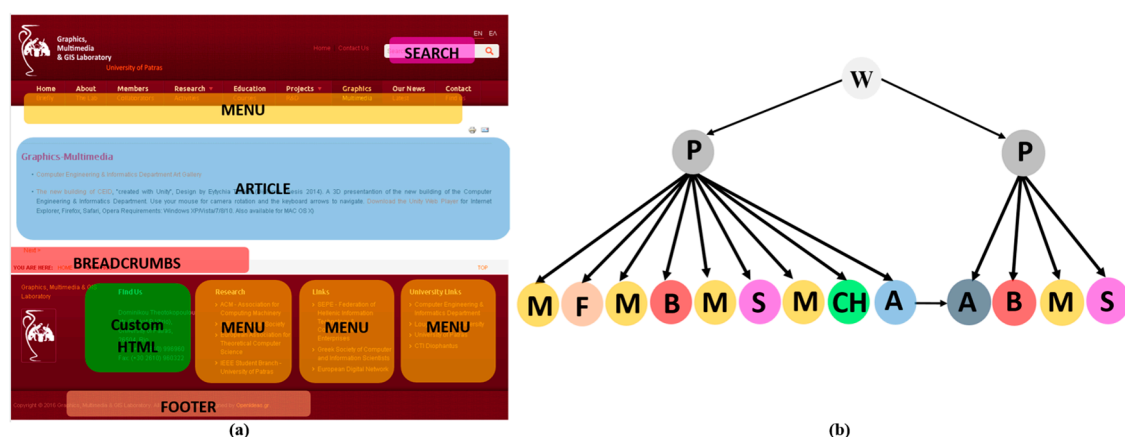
Graphics, Multimedia & GIS Laboratory
University of Patras

EN ΕΛ
Home Contact Us
SEARCH

Home Εναρξη
About The Lab
Members Collaborators
Research Articles
Education
Projects Έργα
Graphics Multimedia
Our News Latest
Contact Follow us

MENU

Graphics-Multimedia

Computer Engineering & Informatics Department Art Gallery

The new building of CEID, "created with Unity", Design by Evtychia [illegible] (thesis 2014). A 3D presentation of the new building of the Computer Engineering & Informatics Department. Use your mouse for camera rotation and the keyboard arrows to navigate. Download the Unity Web Player for Internet Explorer, Firefox, Safari, Opera Requirements: Windows XP/Vista/7/8/10. Also available for MAC OS X)

ARTICLE

Print »

BREADCRUMBS

YOU ARE HERE: HOME

TOP

Graphics, Multimedia & GIS Laboratory

Find Us

Custom HTML

Research
ACM - Association for Computing Machinery
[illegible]
Association for Theoretical Computer Science
IEEE Student Branch - University of Patras

MENU

Links
SEPE - Federation of Hellenic Information Technology Enterprises
Greek Society of Computer and Information Scientists
European Digital Network

MENU

University Links
Computer Engineering & Informatics Department
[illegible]
University of Patras
CTI Diophantus

MENU

Copyright © 2016 Graphics, Multimedia & GIS Laboratory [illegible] Opensbee.gr

FOOTER

(a)

W
P
P
M F M B M S M CH A
A B M S

(b)